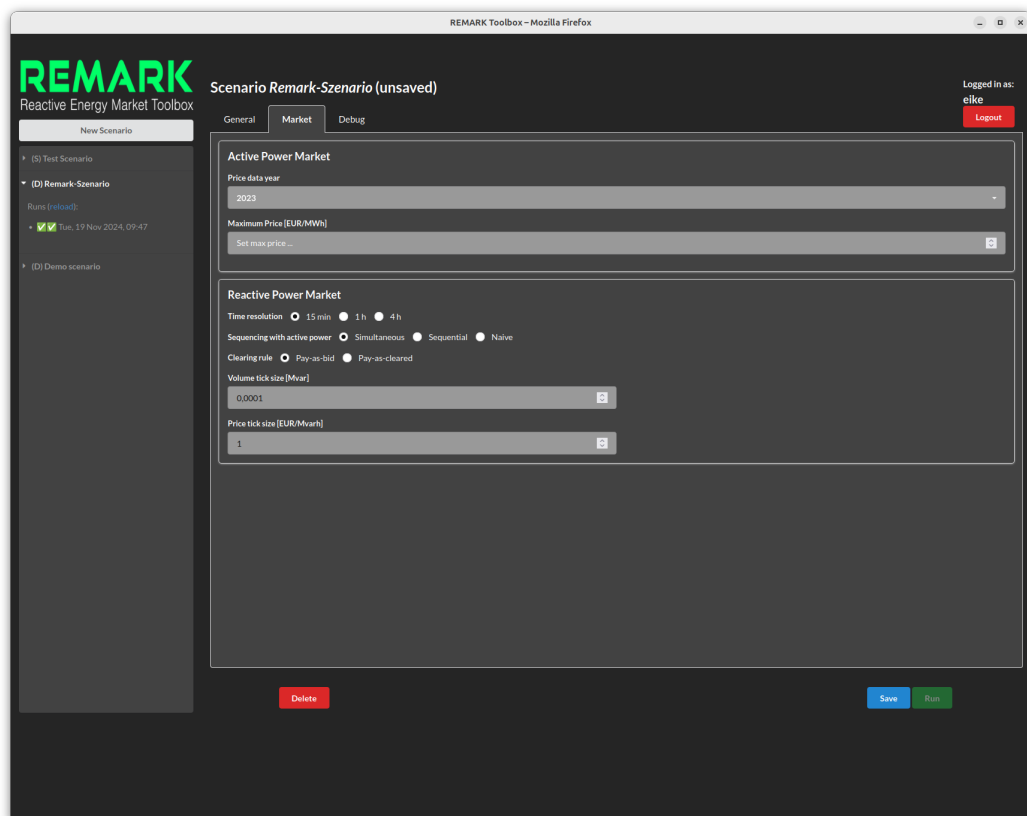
REMARK Toolbox – Mozilla Firefox

REMARK
Reactive Energy Market Toolbox

New Scenario

(S) Test Scenario

(D) Remark-Szenario

Runs (reload):

✅✅ Tue, 19 Nov 2024, 09:47

(D) Demo scenario

Scenario *Remark-Szenario* (unsaved)

Logged in as:
eike

Logout

General | Market | Debug

Active Power Market

Price data year

2023

Maximum Price [EUR/MWh]

Set max price ...

Reactive Power Market

Time resolution 15 min 1 h 4 h

Sequencing with active power Simultaneous Sequential Naive

Clearing rule Pay-as-bid Pay-as-cleared

Volume tick size [Mvar]

0,0001

Price tick size [EUR/Mvarh]

1

Delete

Save Run